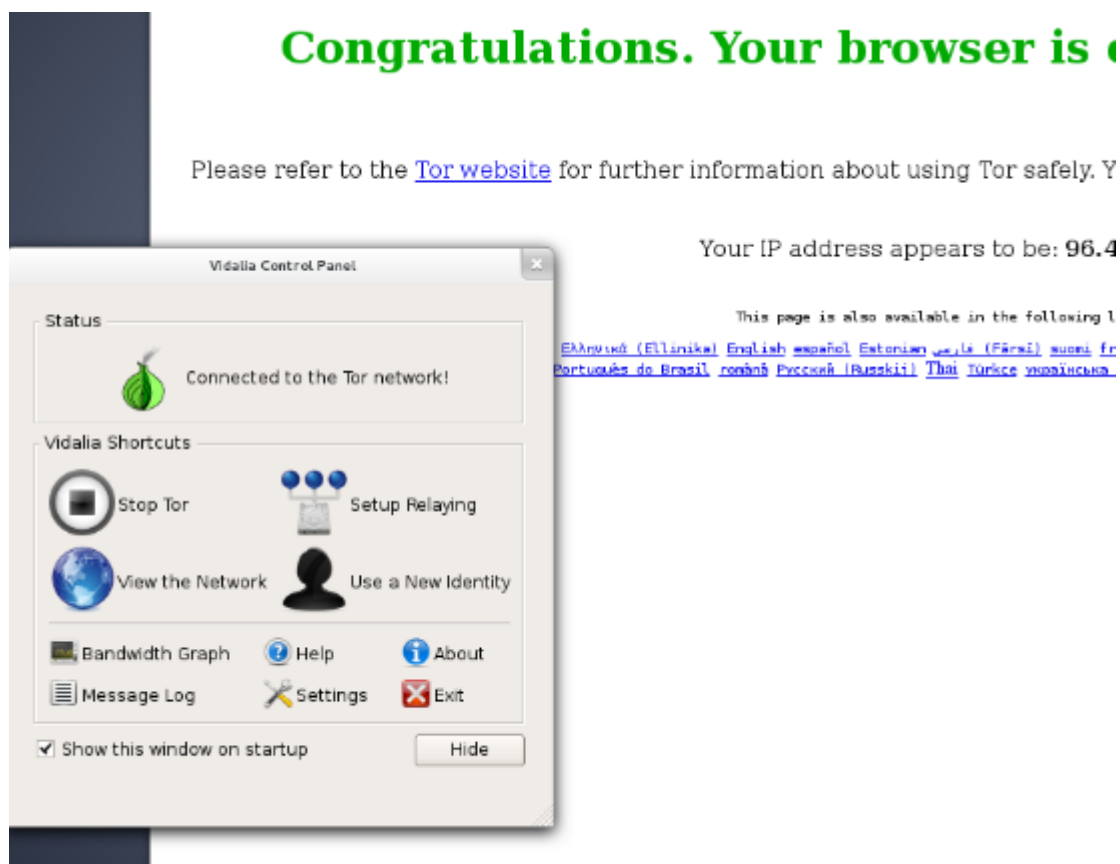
Congratulations. Your browser is c

Please refer to the Tor website for further information about using Tor safely. Y

Your IP address appears to be: 96.4

This page is also available in the following l

Ελληνικά (Ellinika) English español Estonian فارسی (Fārsī) suomi fr
Português do Brasil română Русский (Russkij) Thai Türkçe українська

Vidalia Control Panel

Status

Connected to the Tor network!

Vidalia Shortcuts

Stop Tor

Setup Relaying

View the Network

Use a New Identity

Bandwidth Graph

Help

About

Message Log

Settings

Exit

Show this window on startup

Hide